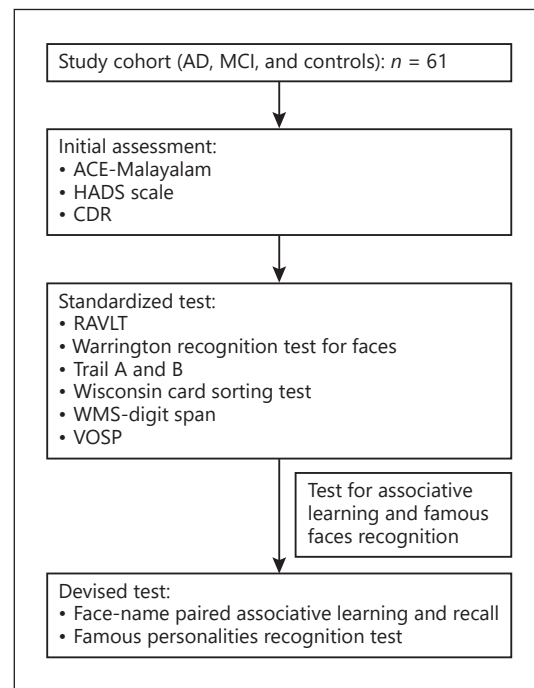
Study cohort (AD, MCI, and controls): $n$ = 61

Initial assessment:
• ACE-Malayalam
• HADS scale
• CDR

Standardized test:
• RAVLT
• Warrington recognition test for faces
• Trail A and B
• Wisconsin card sorting test
• WMS-digit span
• VOSP

Test for associative learning and famous faces recognition

Devised test:
• Face-name paired associative learning and recall
• Famous personalities recognition test